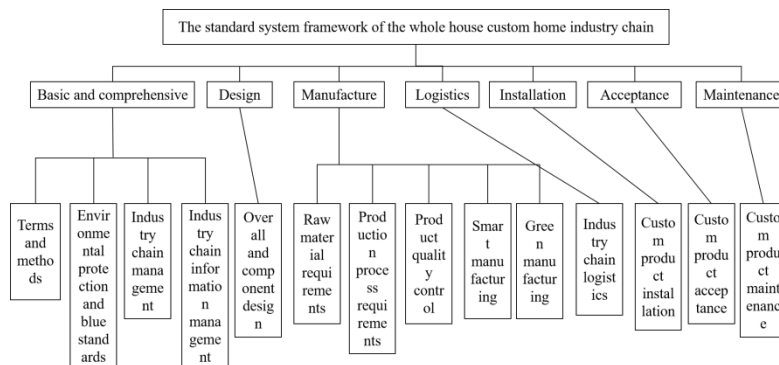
The standard system framework of the whole house custom home industry chain

Basic and comprehensive

Design

Manufacture

Logistics

Installation

Acceptance

Maintenance

Terms and methods

Environmental protection and blue standards

Industry chain management

Industry chain information management

Overall and component design

Raw material requirements

Production process requirements

Product quality control

Smart manufacturing

Green manufacturing

Industry chain logistics

Custom product installation

Custom product acceptance

Custom product maintenance